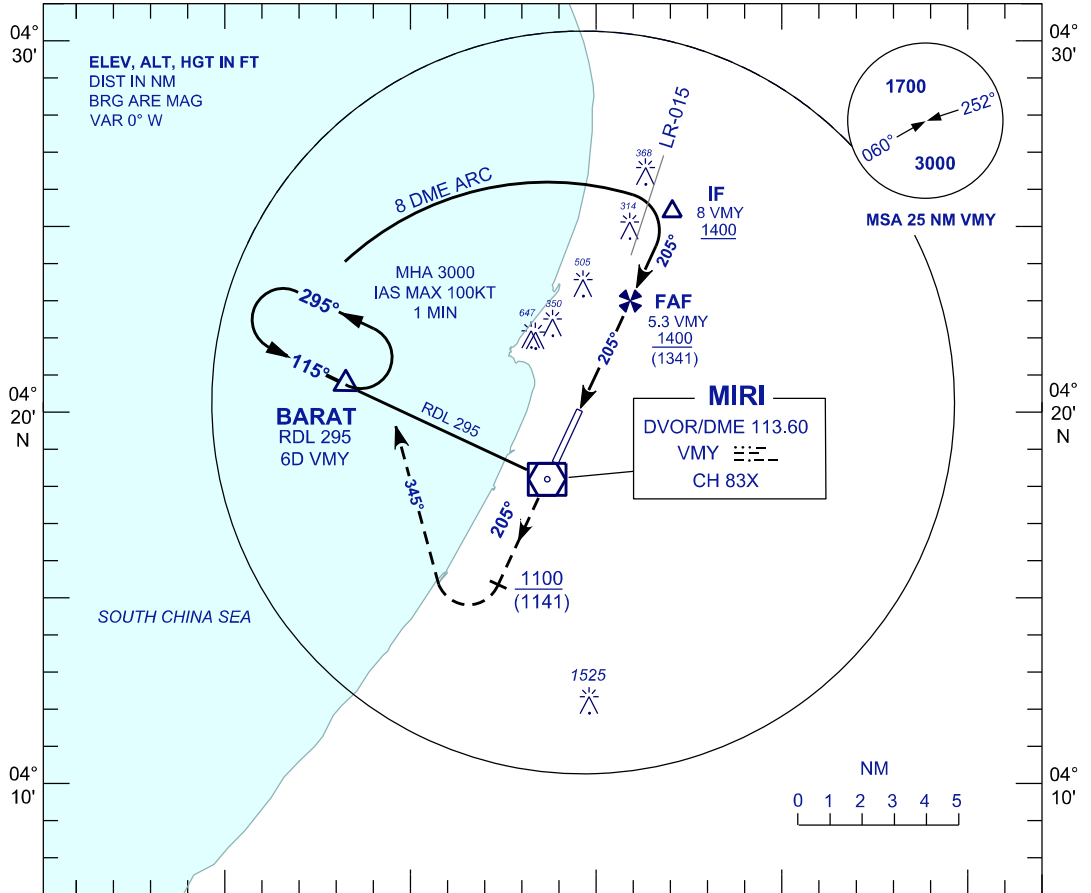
04°
30'

ELEV, ALT, HGT IN FT
DIST IN NM
BRG ARE MAG
VAR 0° W

04°
30'

1700
252°
060°
3000

MSA 25 NM VMY

LR-015

368

8 DME ARC

IF
314
8 VMY
1400

205°

505

MHA 3000
IAS MAX 100KT
1 MIN

295°

647
350

FAF
5.3 VMY
1400
(1341)

205°

115°

04°
20'
N

BARAT
RDL 295
6D VMY

RDL 295

MIRI

DVOR/DME 113.60
VMY
CH 83X

04°
20'
N

345°

205°

1100
(1141)

SOUTH CHINA SEA

1525

04°
10'

NM
0 1 2 3 4 5

04°
10'